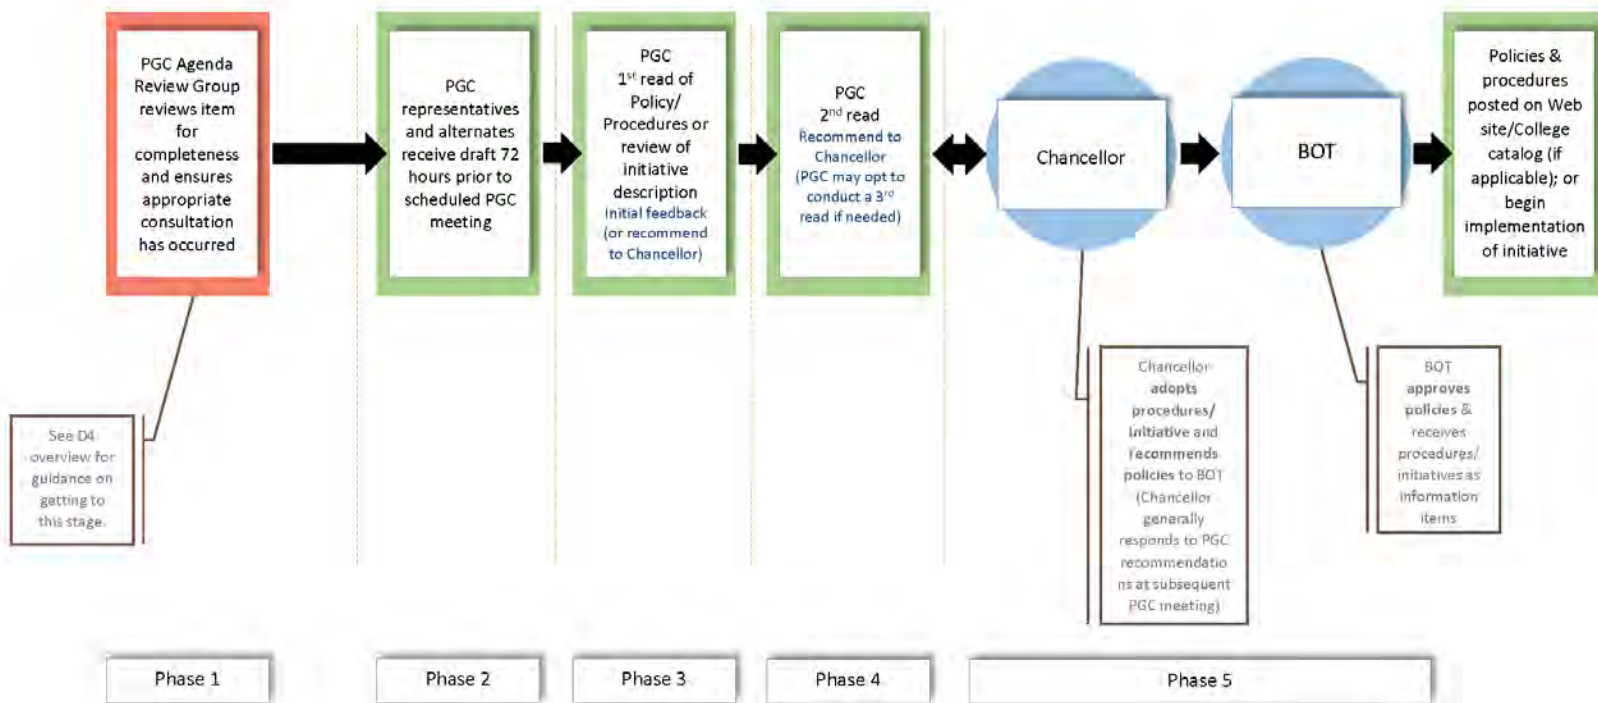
PGC Agenda Review Group reviews item for completeness and ensures appropriate consultation has occurred

PGC representatives and alternates receive draft 72 hours prior to scheduled PGC meeting

PGC $1^{st}$ read of Policy/ Procedures or review of initiative description Initial feedback (or recommend to Chancellor)

PGC $2^{nd}$ read Recommend to Chancellor (PGC may opt to conduct a $3^{rd}$ read if needed)

Chancellor

BOT

Policies & procedures posted on Web site/College catalog (if applicable); or begin implementation of initiative

See D4 overview for guidance on getting to this stage.

Chancellor adopts procedures/ initiative and recommends policies to BOT (Chancellor generally responds to PGC recommendations at subsequent PGC meeting)

BOT approves policies & receives procedures/ initiatives as information items

Phase 1

Phase 2

Phase 3

Phase 4

Phase 5